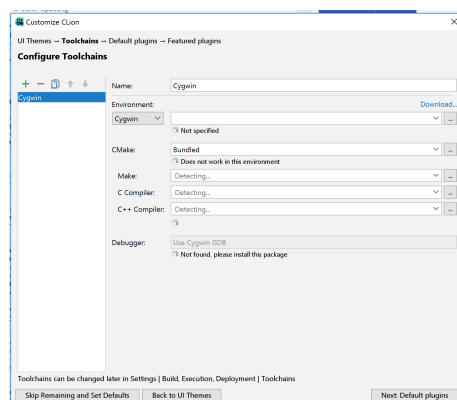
Customize CLion

UI Themes → Toolchains → Default plugins → Featured plugins

Configure Toolchains

Cygwin

Name: Cygwin

Environment: Download...

Cygwin

Not specified

CMake: Bundled ...

Does not work in this environment

Make: Detecting... ...

C Compiler: Detecting... ...

C++ Compiler: Detecting... ...

Debugger: Use Cygwin GDB

Not found, please install this package

Toolchains can be changed later in Settings | Build, Execution, Deployment | Toolchains

Skip Remaining and Set Defaults | Back to UI Themes | Next: Default plugins